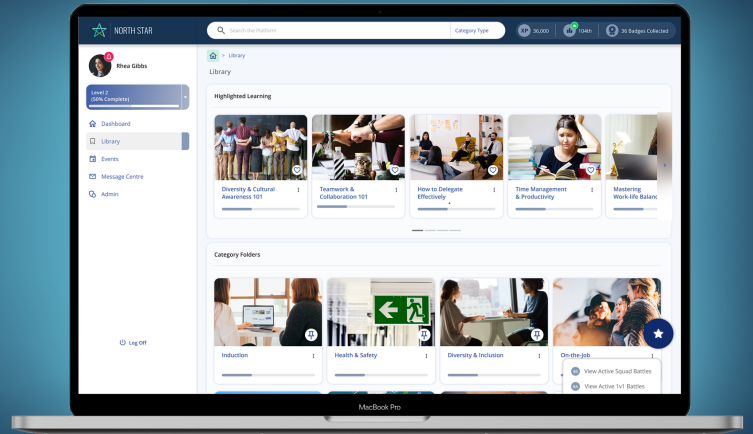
NORTH STAR

Search the Platform

Category Type

XP 36,000

104th

36 Badges Collected

Rhea Gibbs

Level 2 (56% Complete)

Dashboard

Library

Events

Message Centre

Admin

Log Off

Library

Library

Highlighted Learning

Diversity & Cultural Awareness 101

Teamwork & Collaboration 101

How to Delegate Effectively

Time Management & Productivity

Mastering Work-life Balanc

Category Folders

Induction

Health & Safety

Diversity & Inclusion

On-the-Job

View Active Squad Battles

View Active 1v1 Battles

MacBook Pro